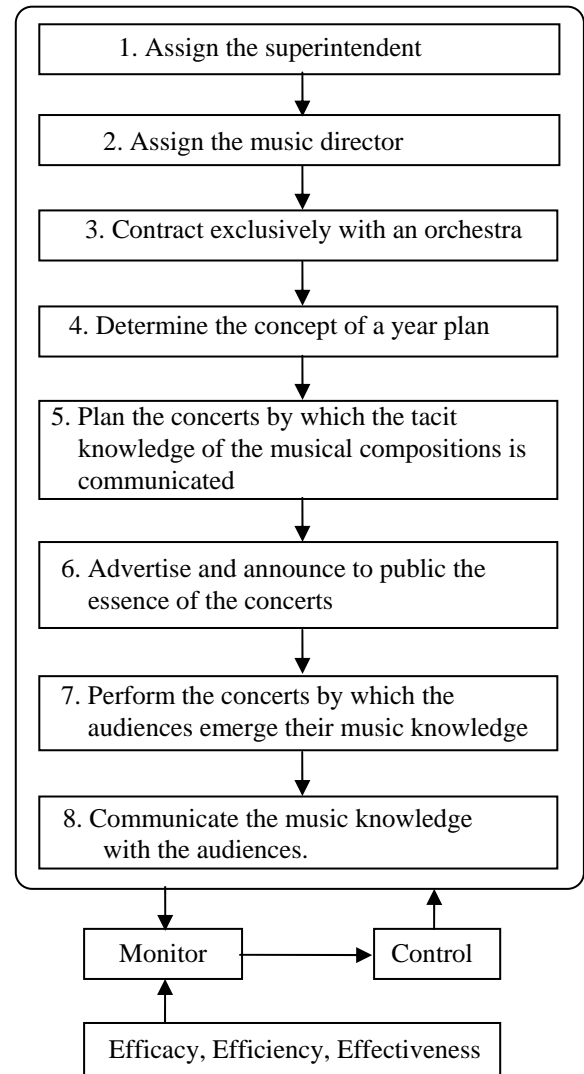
1. Assign the superintendent

2. Assign the music director

3. Contract exclusively with an orchestra

4. Determine the concept of a year plan

5. Plan the concerts by which the tacit knowledge of the musical compositions is communicated

6. Advertise and announce to public the essence of the concerts

7. Perform the concerts by which the audiences emerge their music knowledge

8. Communicate the music knowledge with the audiences.

Monitor

Control

Efficacy, Efficiency, Effectiveness